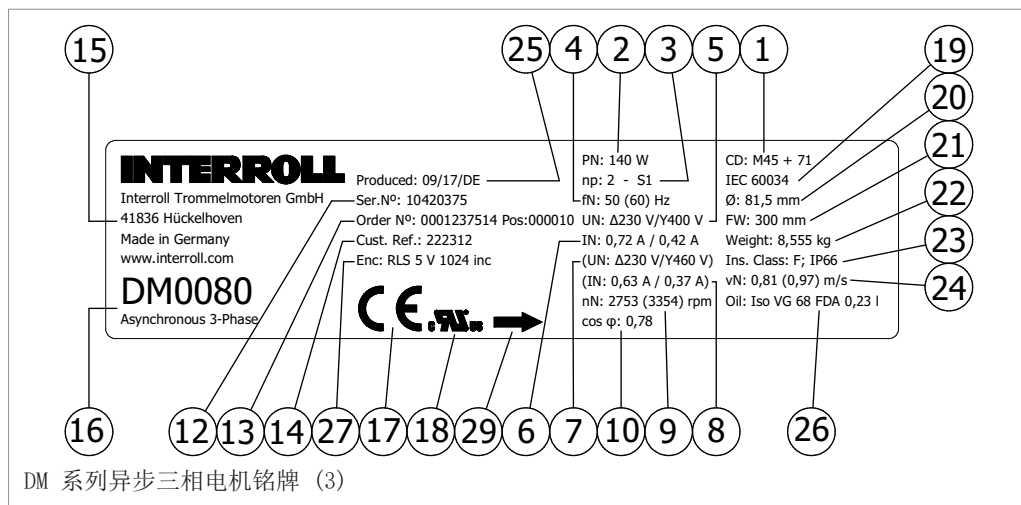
15 25 4 2 3 5 1 19 20 21 22 23 24

INTERROLL
Interroll Trommelmotoren GmbH
41836 Hückelhoven
Made in Germany
www.interroll.com
DM0080
Asynchronous 3-Phase

Produced: 09/17/DE
Ser.Nº: 10420375
Order Nº: 0001237514 Pos:000010
Cust. Ref.: 222312
Enc: RLS 5 V 1024 inc

PN: 140 W
np: 2 - S1
fN: 50 (60) Hz
UN: Δ230 V/Y400 V
IN: 0,72 A / 0,42 A
(UN: Δ230 V/Y460 V)
(IN: 0,63 A / 0,37 A)
nN: 2753 (3354) rpm
cos φ: 0,78

CD: M45 + 71
IEC 60034
Ø: 81,5 mm
FW: 300 mm
Weight: 8,555 kg
Ins. Class: F; IP66
vN: 0,81 (0,97) m/s
Oil: Iso VG 68 FDA 0,23 l

16 12 13 14 27 17 18 29 6 7 10 9 8 26

DM 系列异步三相电机铭牌 (3)